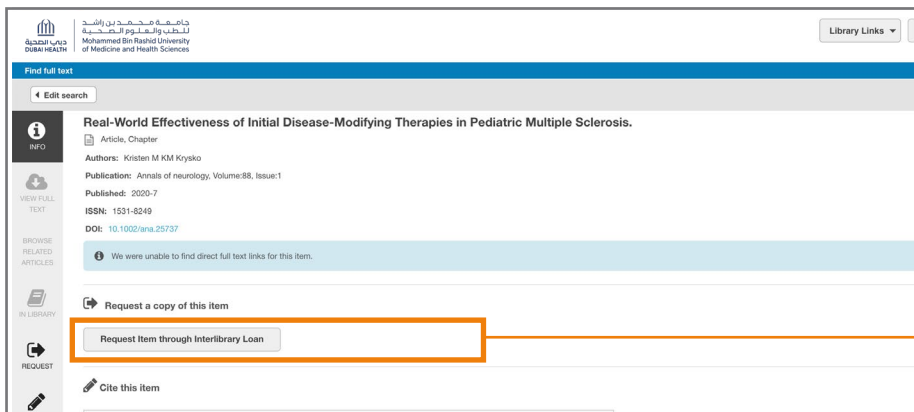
دبي الصحية
DUBAI HEALTH

جامعة محمد بن راشد للطب والعلوم الصحية
Mohammed Bin Rashid University of Medicine and Health Sciences

Library Links ▾

Find full text

◂ Edit search

INFO

VIEW FULL TEXT

BROWSE RELATED ARTICLES

IN LIBRARY

REQUEST

Real-World Effectiveness of Initial Disease-Modifying Therapies in Pediatric Multiple Sclerosis.

Article, Chapter

Authors: Kristen M KM Krysko

Publication: Annals of neurology, Volume:88, Issue:1

Published: 2020-7

ISSN: 1531-8249

DOI: 10.1002/ana.25737

We were unable to find direct full text links for this item.

Request a copy of this item

Request Item through Interlibrary Loan

Cite this item